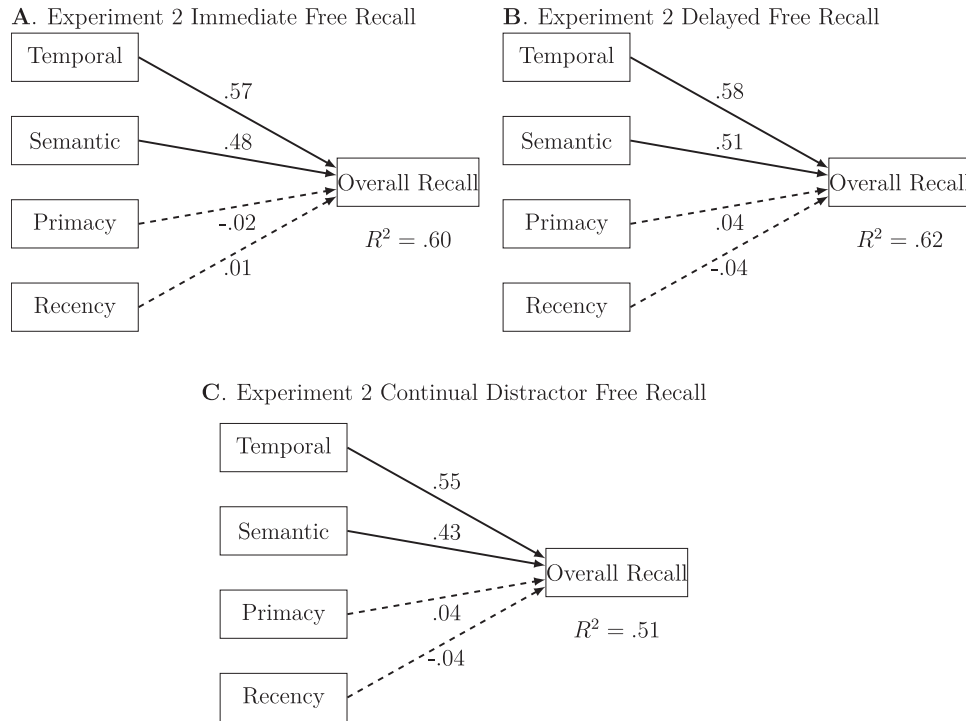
**A**. Experiment 2 Immediate Free Recall

Temporal

.57

Semantic

.48

Overall Recall

Primacy

-.02

$R^2 = .60$

.01

Recency

**B**. Experiment 2 Delayed Free Recall

Temporal

.58

Semantic

.51

Overall Recall

Primacy

.04

$R^2 = .62$

-.04

Recency

**C**. Experiment 2 Continual Distractor Free Recall

Temporal

.55

Semantic

.43

Overall Recall

Primacy

.04

$R^2 = .51$

-.04

Recency